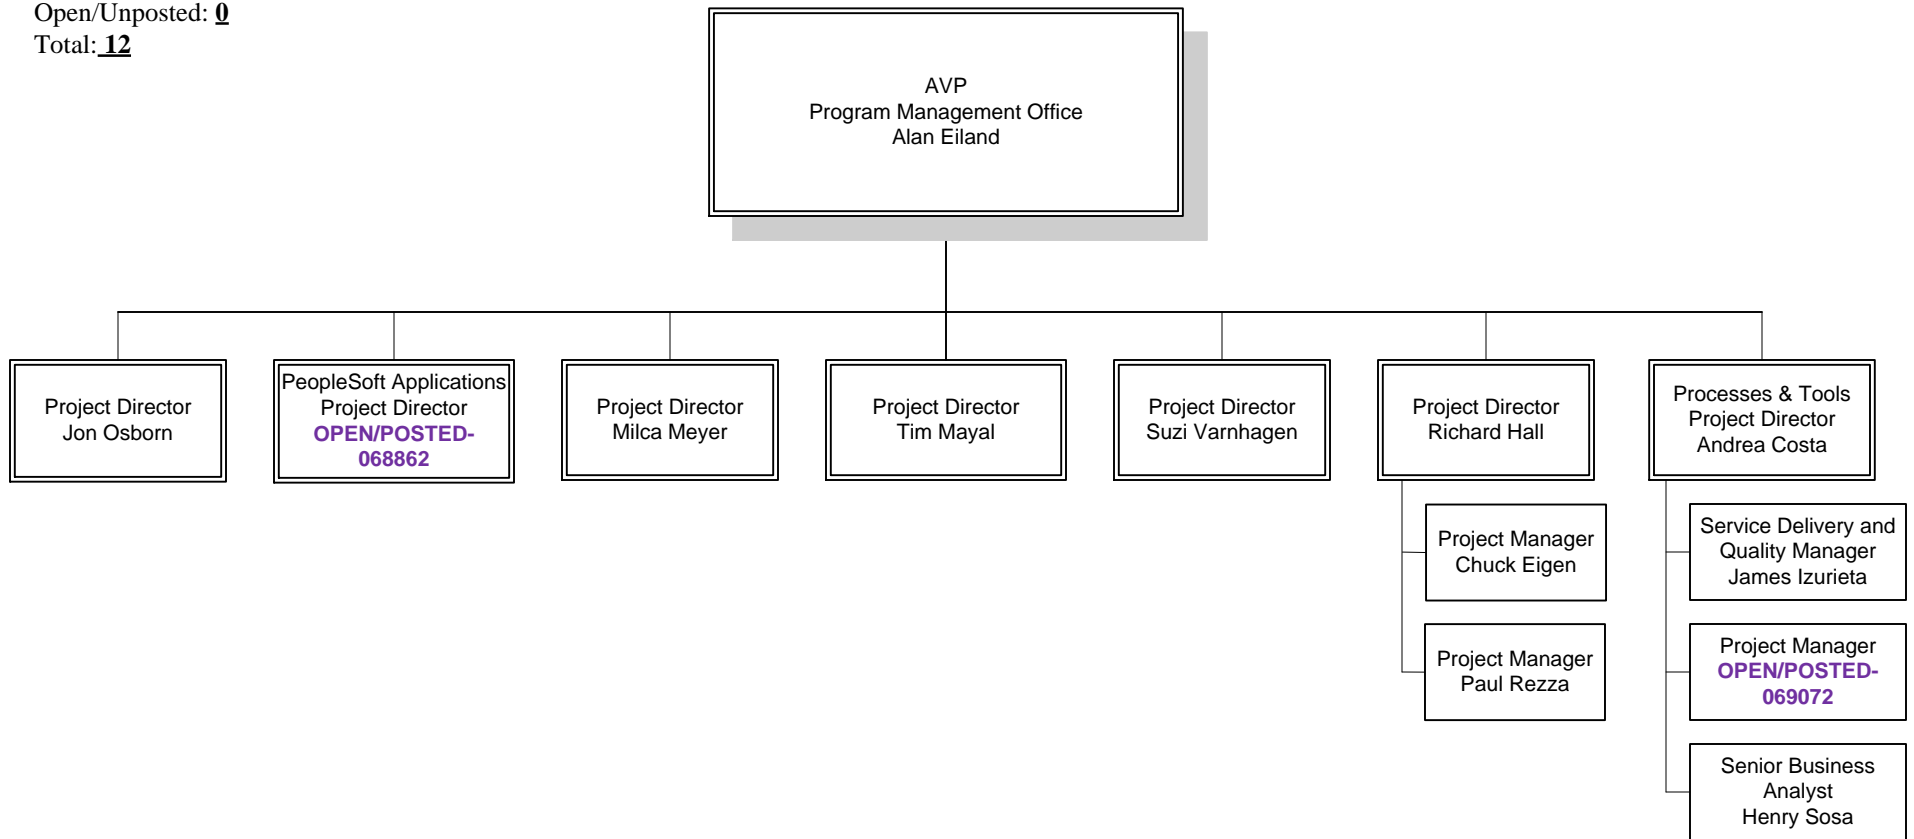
Open/Unposted: **0**
Total: **12**

AVP
Program Management Office
Alan Eiland

Project Director
Jon Osborn

PeopleSoft Applications
Project Director
OPEN/POSTED-068862

Project Director
Milca Meyer

Project Director
Tim Mayal

Project Director
Suzi Varnhagen

Project Director
Richard Hall

Project Manager
Chuck Eigen

Project Manager
Paul Rezza

Processes & Tools
Project Director
Andrea Costa

Service Delivery and
Quality Manager
James Izurieta

Project Manager
OPEN/POSTED-069072

Senior Business
Analyst
Henry Sosa